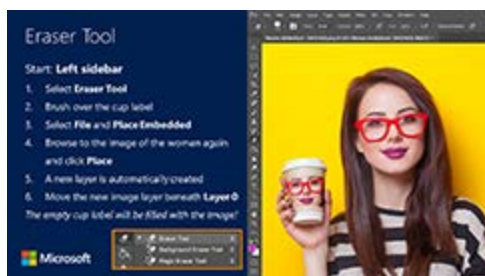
Eraser Tool

Start: **Left sidebar**

1. Select **Eraser Tool**
2. Brush over the cup label
3. Select **File** and **Place Embedded**
4. Browse to the image of the women again and click **Place**
5. A new layer is automatically created
6. Move the new image layer beneath **Layer 0**

*The empty cup label will be filled with the image!*

Microsoft

Eraser Tool
Background Eraser Tool
Magic Eraser Tool